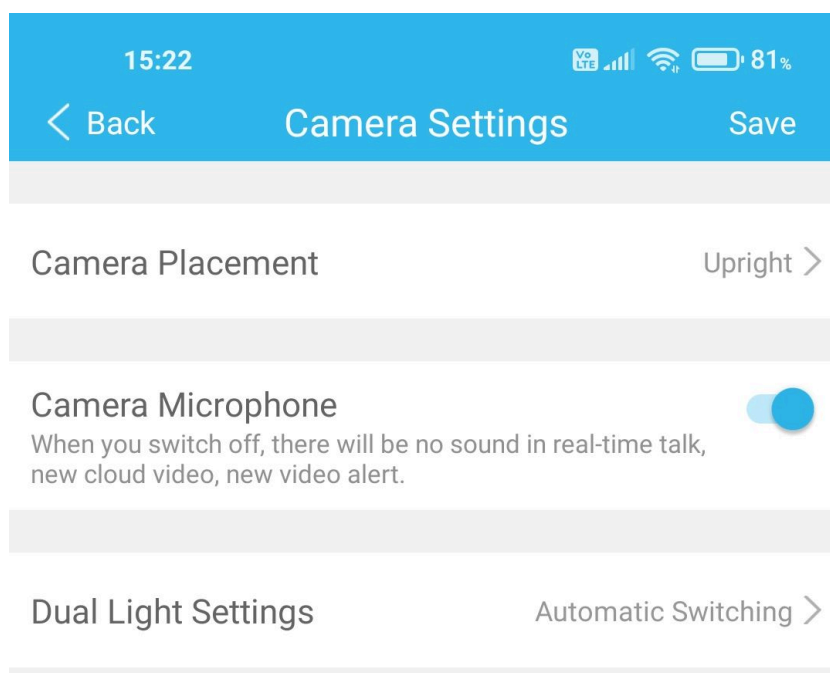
15:22

Vo LTE 81%

Back Camera Settings Save

Camera Placement Upright

Camera Microphone
When you switch off, there will be no sound in real-time talk, new cloud video, new video alert.

Dual Light Settings Automatic Switching